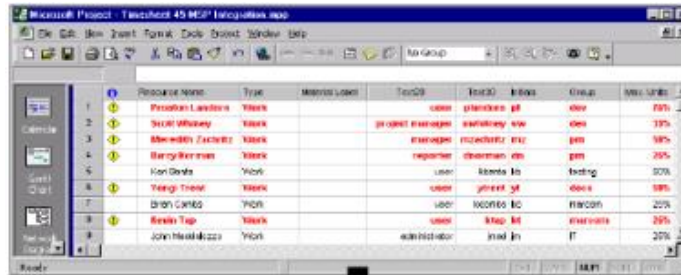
Microsoft Project - Timesheet 45 MSP Integration.mpp

File Edit View Insert Format Tools Project Window Help

No Group

Calendar

Gantt Chart

Network Diagram

| | | Resource Name | Type | Material Label | Text20 | Text30 | Initials | Group | Max. Units |
|---|---|---|---|---|---|---|---|---|---|
| 1 | | Preston Landers | Work | | user | planders | pl | dev | 75% |
| 2 | | Scott Whitney | Work | | project manager | swhitney | sw | dev | 33% |
| 3 | | Meredith Zachritz | Work | | manager | mzachritz | mz | pm | 50% |
| 4 | | Barry Berman | Work | | reporter | dberman | db | pm | 25% |
| 5 | | Ken Banta | Work | | user | kbanta | kb | testing | 50% |
| 6 | | Yangi Trenst | Work | | user | ytrent | yt | docs | 50% |
| 7 | | Brian Combs | Work | | user | bcombs | bc | marcom | 25% |
| 8 | | Kevin Tap | Work | | user | ktap | kt | marcom | 25% |
| 9 | | John Nicolabuzzo | Work | | administrator | jnad | jn | IT | 20% |

Ready

NUM